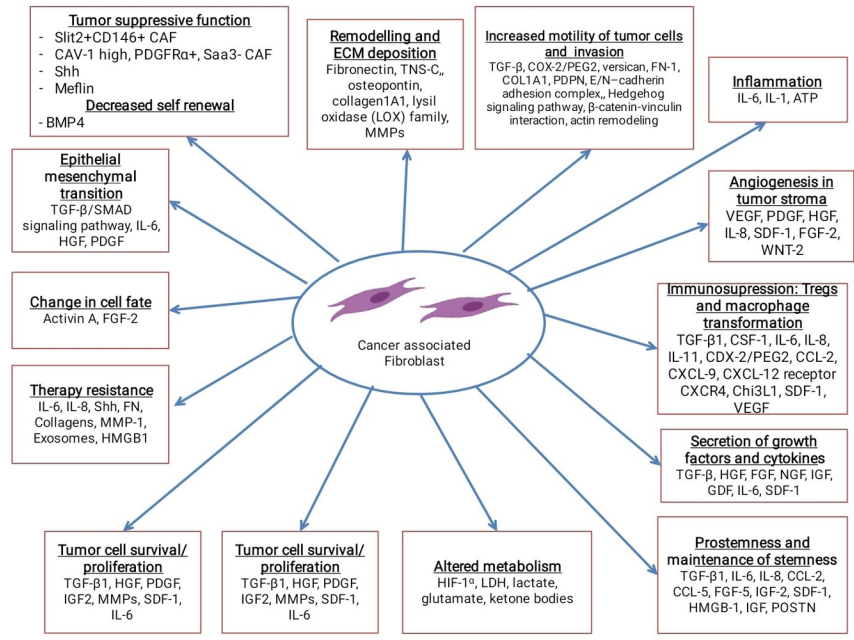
Tumor suppressive function
- Slit2+CD146+ CAF
- CAV-1 high, PDGFRα+, Saa3- CAF
- Shh
- Meflin
Decreased self renewal
- BMP4

Remodelling and ECM deposition
Fibronectin, TNS-C,, osteopontin, collagen1A1, lysil oxidase (LOX) family, MMPs

Increased motility of tumor cells and invasion
TGF-β, COX-2/PEG2, versican, FN-1, COL1A1, PDPN, E/N–cadherin adhesion complex,, Hedgehog signaling pathway, β-catenin-vinculin interaction, actin remodeling

Inflammation
IL-6, IL-1, ATP

Epithelial mesenchymal transition
TGF-β/SMAD signaling pathway, IL-6, HGF, PDGF

Angiogenesis in tumor stroma
VEGF, PDGF, HGF, IL-8, SDF-1, FGF-2, WNT-2

Change in cell fate
Activin A, FGF-2

Cancer associated Fibroblast

Immunosupression: Tregs and macrophage transformation
TGF-β1, CSF-1, IL-6, IL-8, IL-11, CDX-2/PEG2, CCL-2, CXCL-9, CXCL-12 receptor CXCR4, Chi3L1, SDF-1, VEGF

Therapy resistance
IL-6, IL-8, Shh, FN, Collagens, MMP-1, Exosomes, HMGB1

Secretion of growth factors and cytokines
TGF-β, HGF, FGF, NGF, IGF, GDF, IL-6, SDF-1

Tumor cell survival/ proliferation
TGF-β1, HGF, PDGF, IGF2, MMPs, SDF-1, IL-6

Tumor cell survival/ proliferation
TGF-β1, HGF, PDGF, IGF2, MMPs, SDF-1, IL-6

Altered metabolism
HIF-1α, LDH, lactate, glutamate, ketone bodies

Prostemness and maintenance of stemness
TGF-β1, IL-6, IL-8, CCL-2, CCL-5, FGF-5, IGF-2, SDF-1, HMGB-1, IGF, POSTN